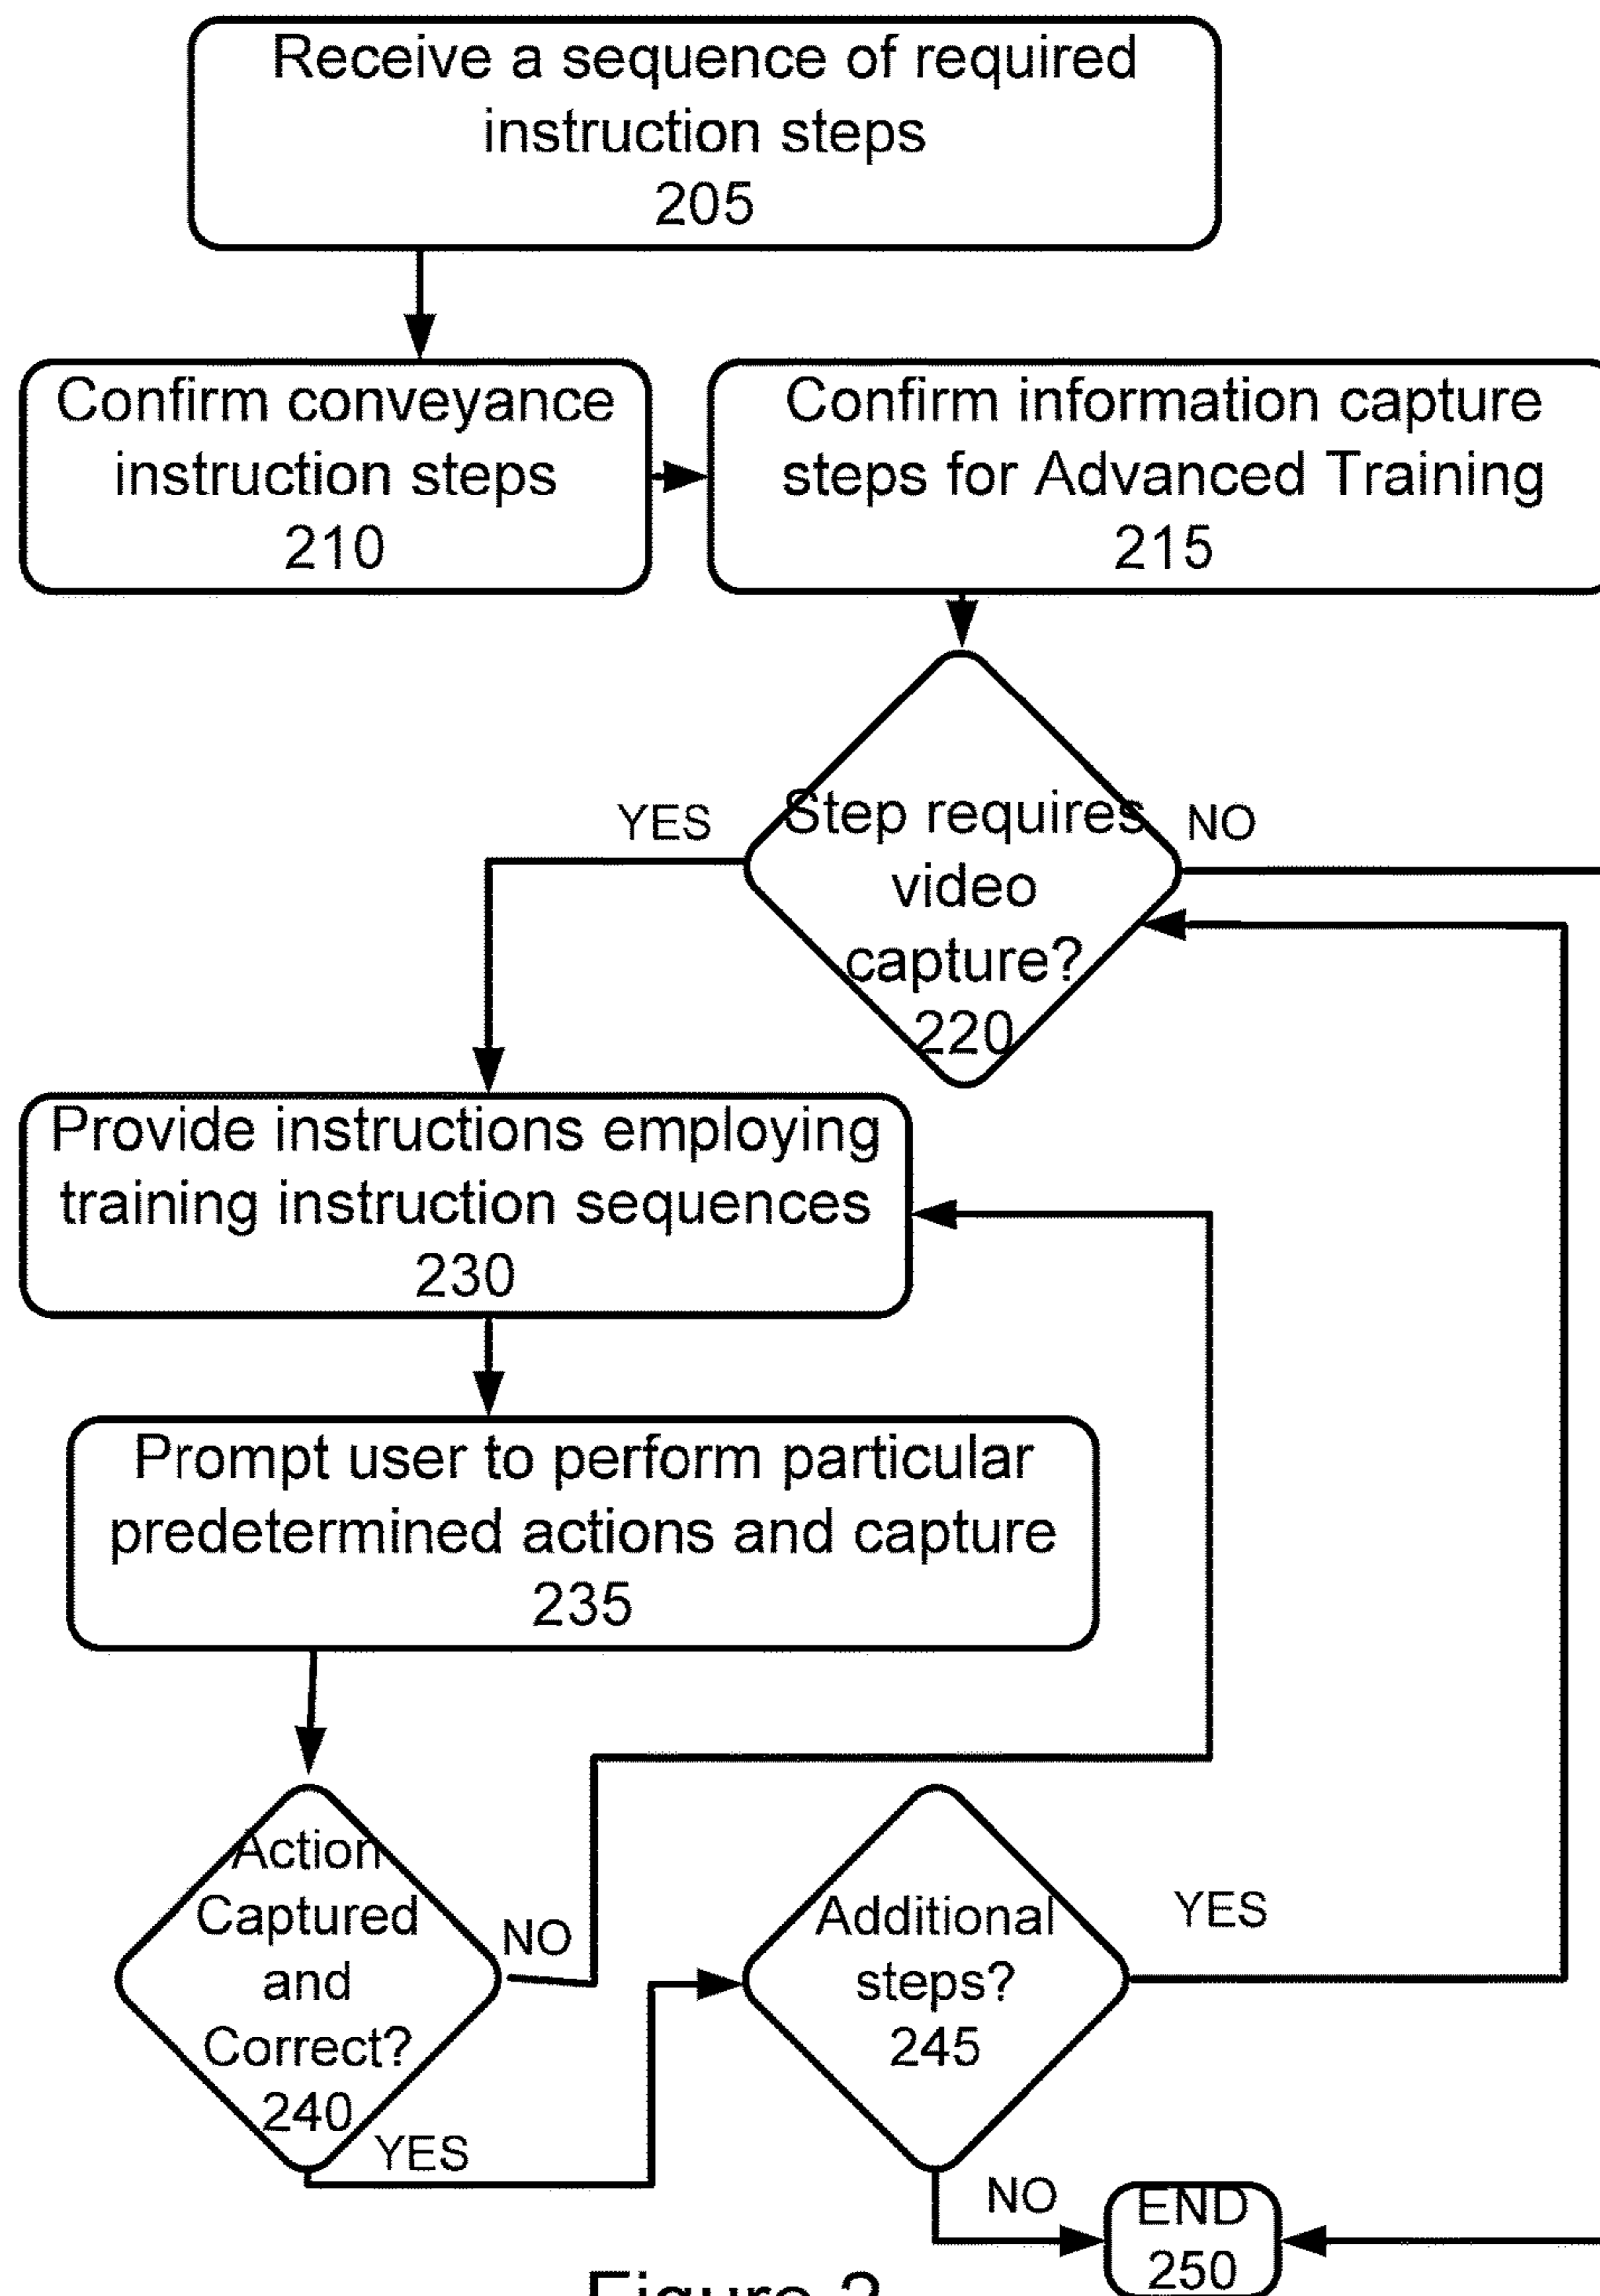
Receive a sequence of required instruction steps
205

Confirm conveyance instruction steps
210

Confirm information capture steps for Advanced Training
215

YES

Step requires video capture?
220

NO

Provide instructions employing training instruction sequences
230

Prompt user to perform particular predetermined actions and capture
235

Action Captured and Correct?
240

NO

YES

Additional steps?
245

YES

NO

END
250

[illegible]